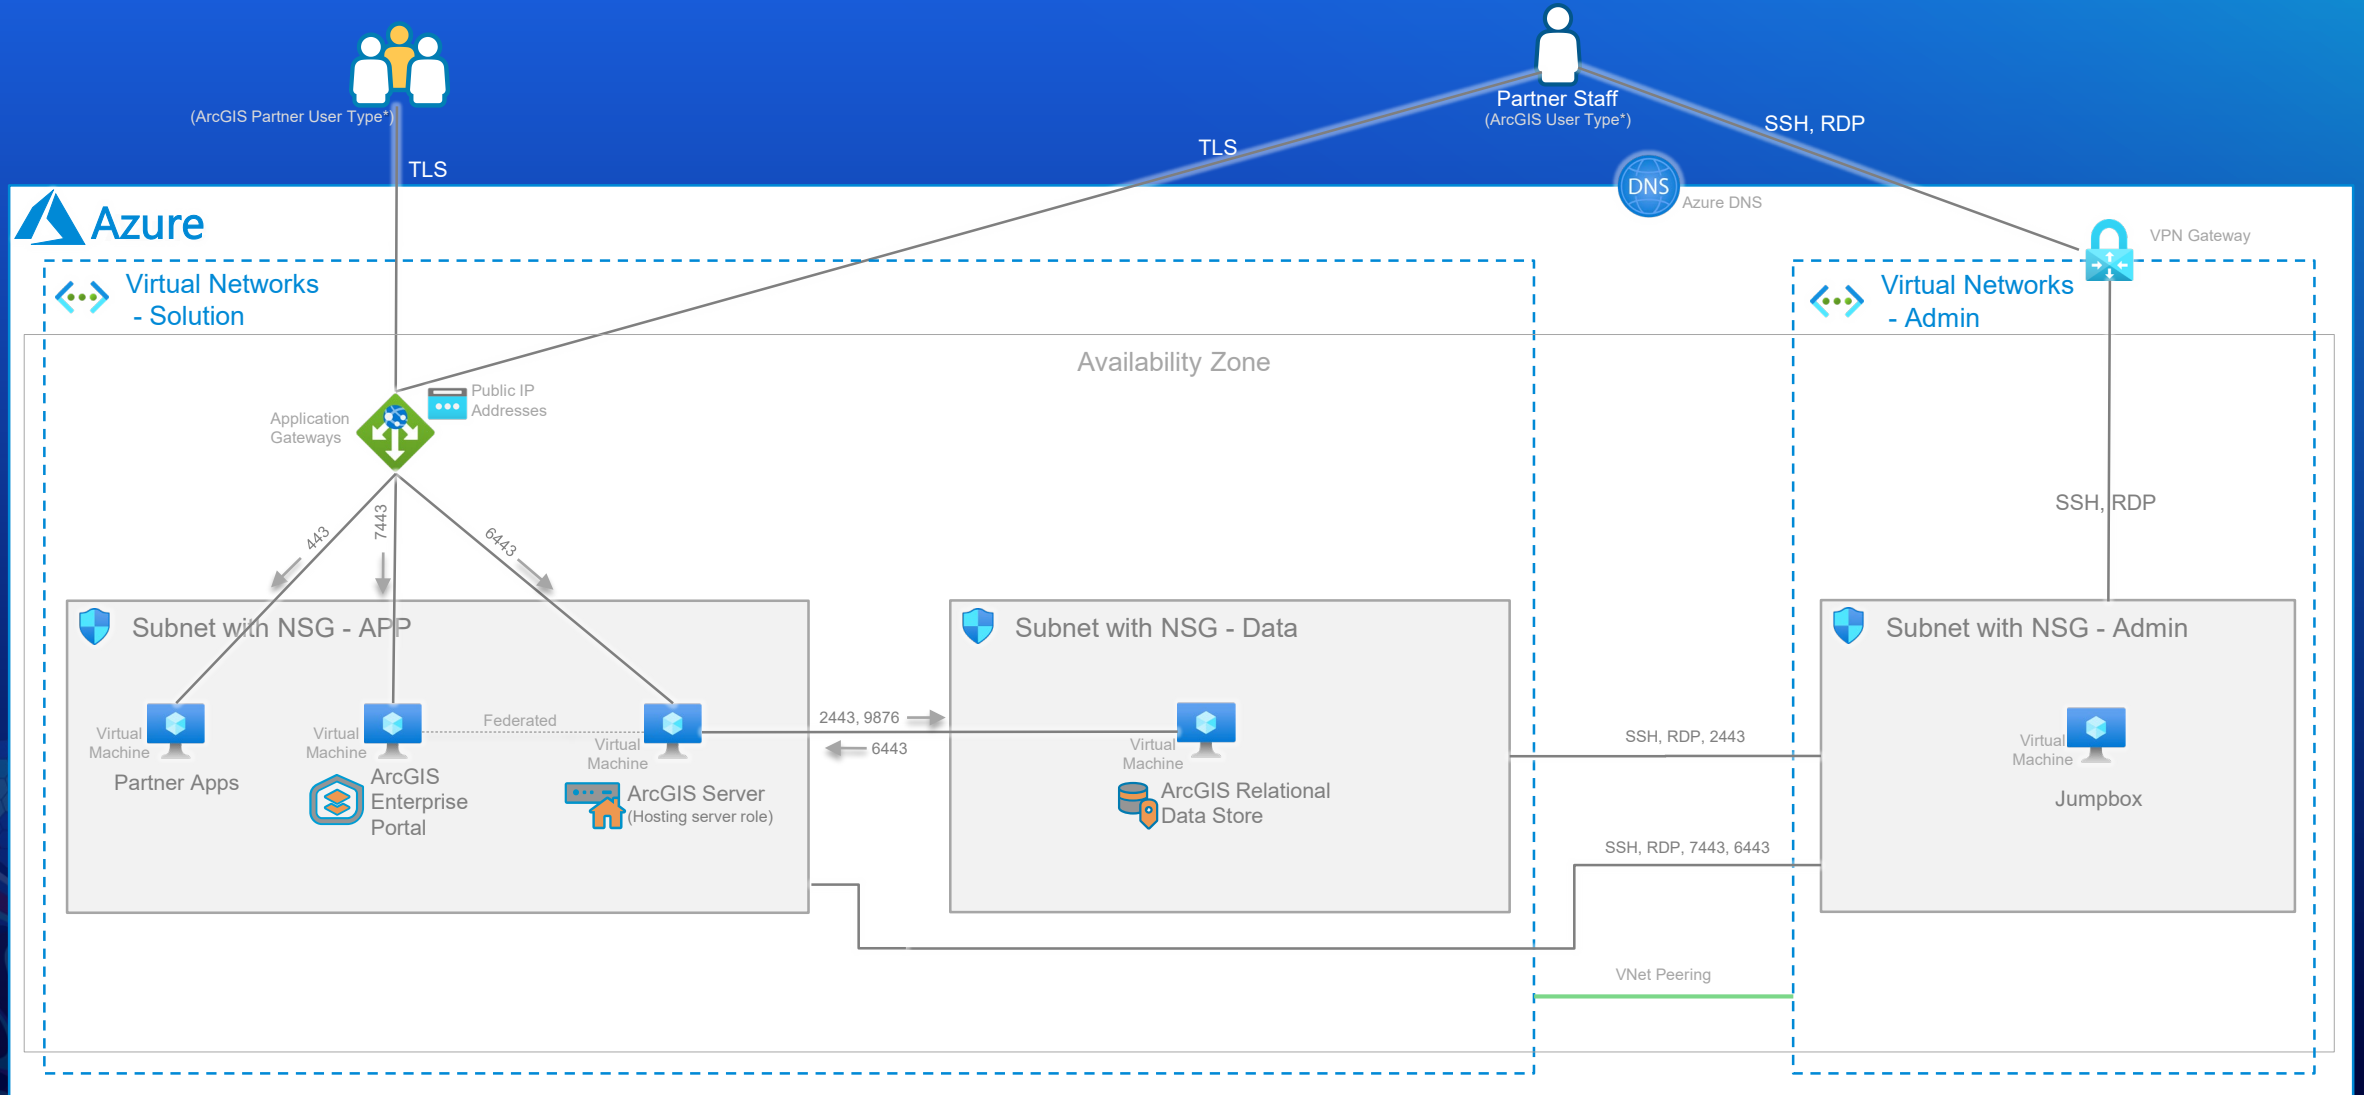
(ArcGIS Partner User Type*)

TLS

Partner Staff
(ArcGIS User Type*)

TLS

SSH, RDP

DNS
Azure DNS

VPN Gateway

Azure

Virtual Networks - Solution

Virtual Networks - Admin

Availability Zone

Application Gateways

Public IP Addresses

443

7443

6443

SSH, RDP

Subnet with NSG - APP

Subnet with NSG - Data

Subnet with NSG - Admin

Virtual Machine
Partner Apps

Virtual Machine
ArcGIS Enterprise Portal

Federated

Virtual Machine
ArcGIS Server
(Hosting server role)

2443, 9876

6443

Virtual Machine
ArcGIS Relational Data Store

SSH, RDP, 2443

SSH, RDP, 7443, 6443

Virtual Machine
Jumpbox

VNet Peering